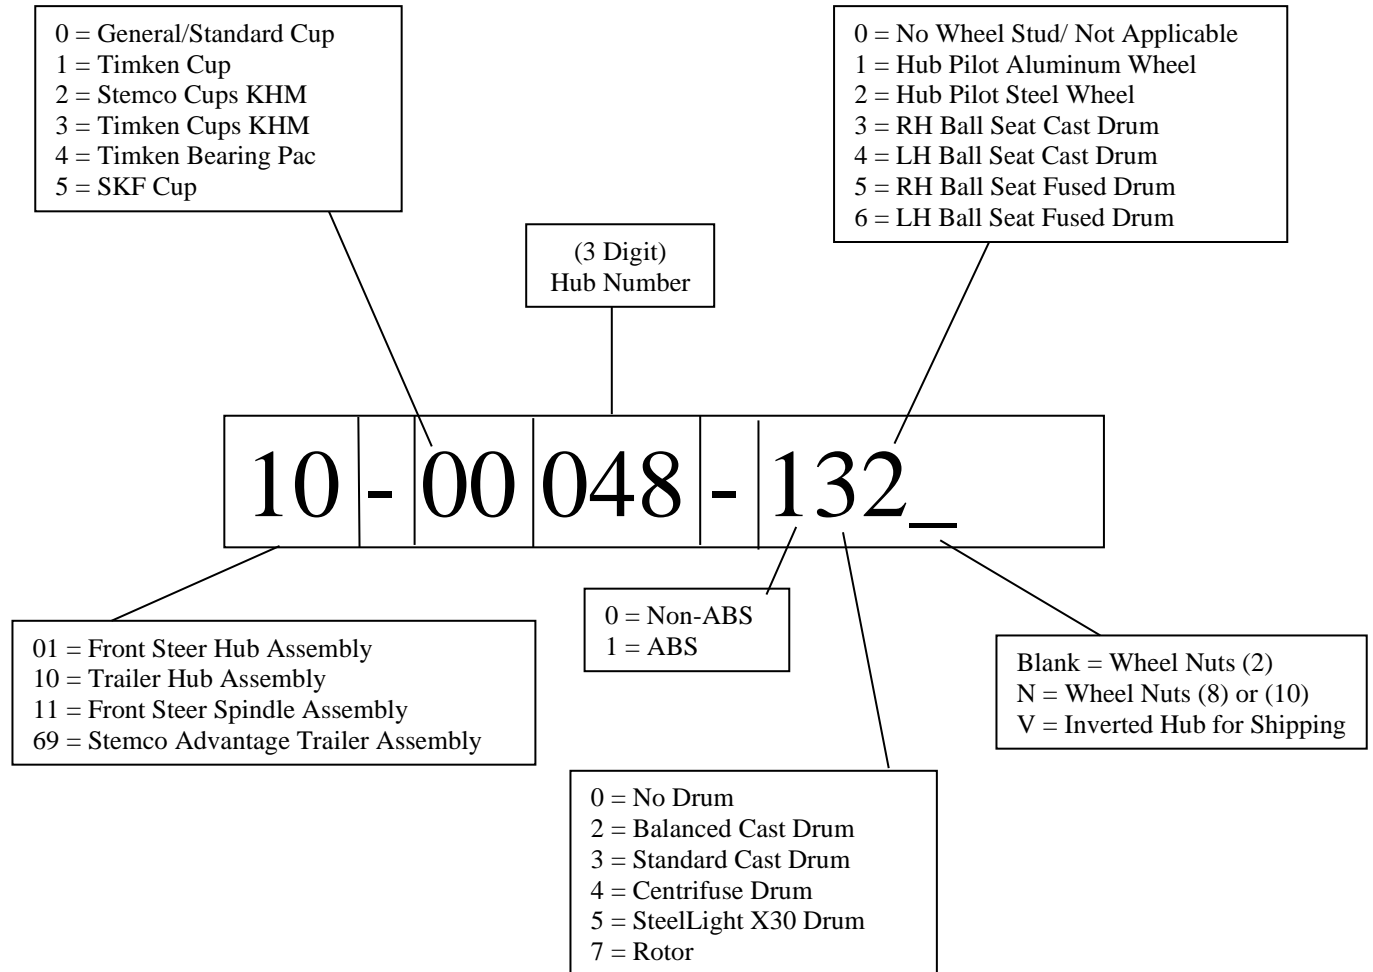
0 = General/Standard Cup
1 = Timken Cup
2 = Stemco Cups KHM
3 = Timken Cups KHM
4 = Timken Bearing Pac
5 = SKF Cup

(3 Digit)
Hub Number

0 = No Wheel Stud/ Not Applicable
1 = Hub Pilot Aluminum Wheel
2 = Hub Pilot Steel Wheel
3 = RH Ball Seat Cast Drum
4 = LH Ball Seat Cast Drum
5 = RH Ball Seat Fused Drum
6 = LH Ball Seat Fused Drum

| 10 | - | 00 | 048 | - | 132_ |
|---|---|---|---|---|---|

01 = Front Steer Hub Assembly
10 = Trailer Hub Assembly
11 = Front Steer Spindle Assembly
69 = Stemco Advantage Trailer Assembly

0 = Non-ABS
1 = ABS

Blank = Wheel Nuts (2)
N = Wheel Nuts (8) or (10)
V = Inverted Hub for Shipping

0 = No Drum
2 = Balanced Cast Drum
3 = Standard Cast Drum
4 = Centrifuse Drum
5 = SteelLight X30 Drum
7 = Rotor